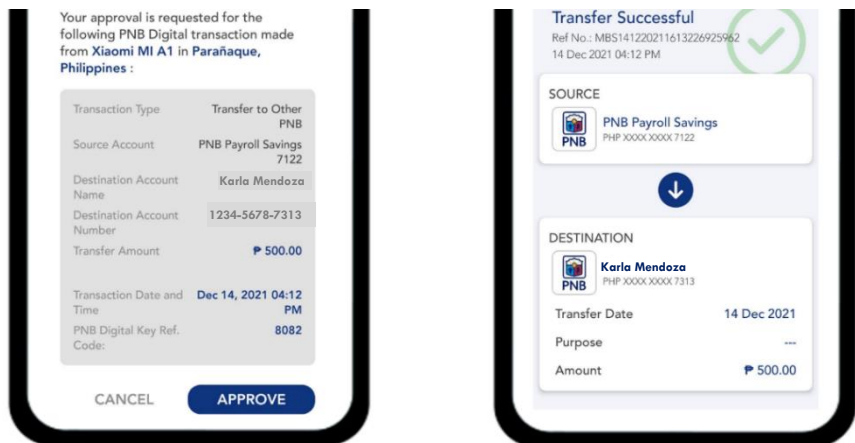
Your approval is requested for the following PNB Digital transaction made from Xiaomi MI A1 in Parañaque, Philippines :

| | |
|---|---|
| Transaction Type | Transfer to Other PNB |
| Source Account | PNB Payroll Savings 7122 |
| Destination Account Name | Karla Mendoza |
| Destination Account Number | 1234-5678-7313 |
| Transfer Amount | ₱ 500.00 |
| Transaction Date and Time | Dec 14, 2021 04:12 PM |
| PNB Digital Key Ref. Code: | 8082 |

CANCEL

APPROVE

Transfer Successful
Ref No.: MBS14122021161322692596​2
14 Dec 2021 04:12 PM

SOURCE

PNB

PNB Payroll Savings
PHP XXXX XXXX 7122

DESTINATION

PNB

Karla Mendoza
PHP XXXX XXXX 7313

| | |
|---|---|
| Transfer Date | 14 Dec 2021 |
| Purpose | --- |
| Amount | ₱ 500.00 |